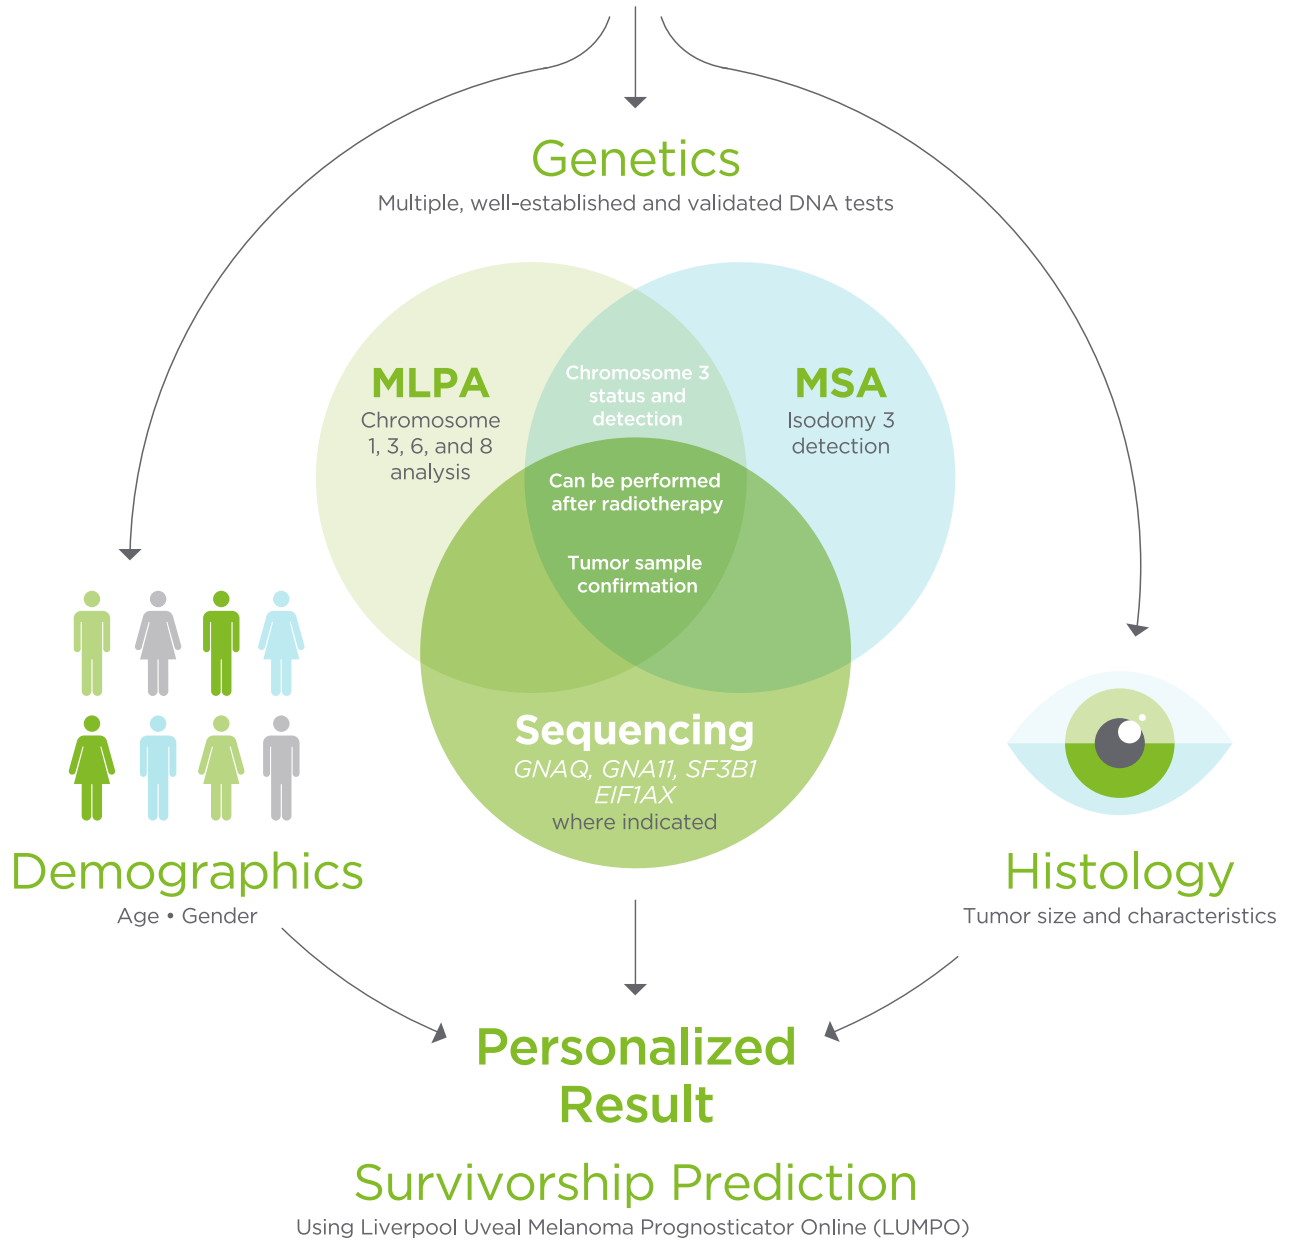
Genetics
Multiple, well-established and validated DNA tests

MLPA
Chromosome 1, 3, 6, and 8 analysis

Chromosome 3 status and detection

MSA
Isodomy 3 detection

Can be performed after radiotherapy

Tumor sample confirmation

Sequencing
GNAQ, GNA11, SF3B1 EIF1AX
where indicated

Demographics
Age • Gender

Histology
Tumor size and characteristics

Personalized Result

Survivorship Prediction
Using Liverpool Uveal Melanoma Prognosticator Online (LUMPO)